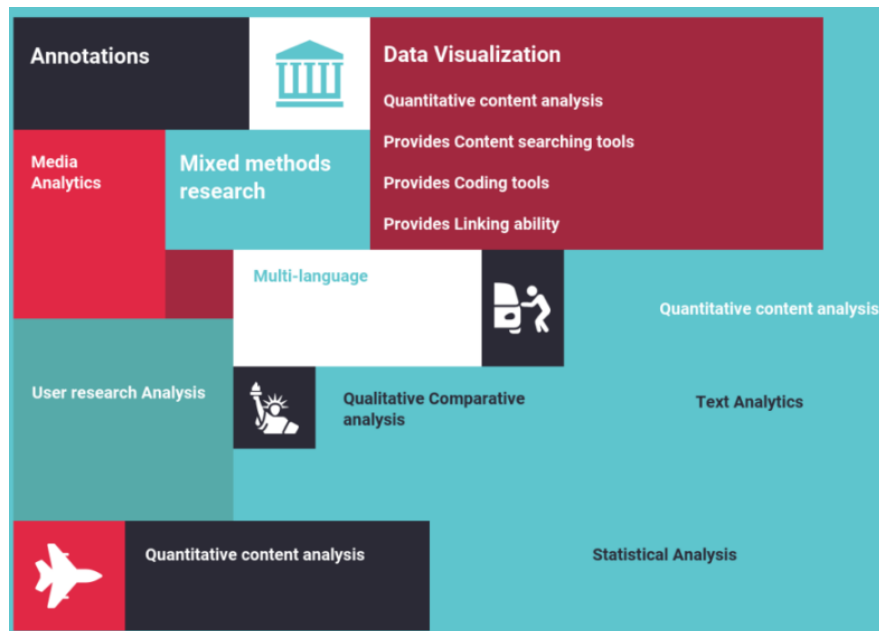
Annotations

Data Visualization

Quantitative content analysis

Provides Content searching tools

Provides Coding tools

Provides Linking ability

Media Analytics

Mixed methods research

Multi-language

Quantitative content analysis

User research Analysis

Qualitative Comparative analysis

Text Analytics

Quantitative content analysis

Statistical Analysis